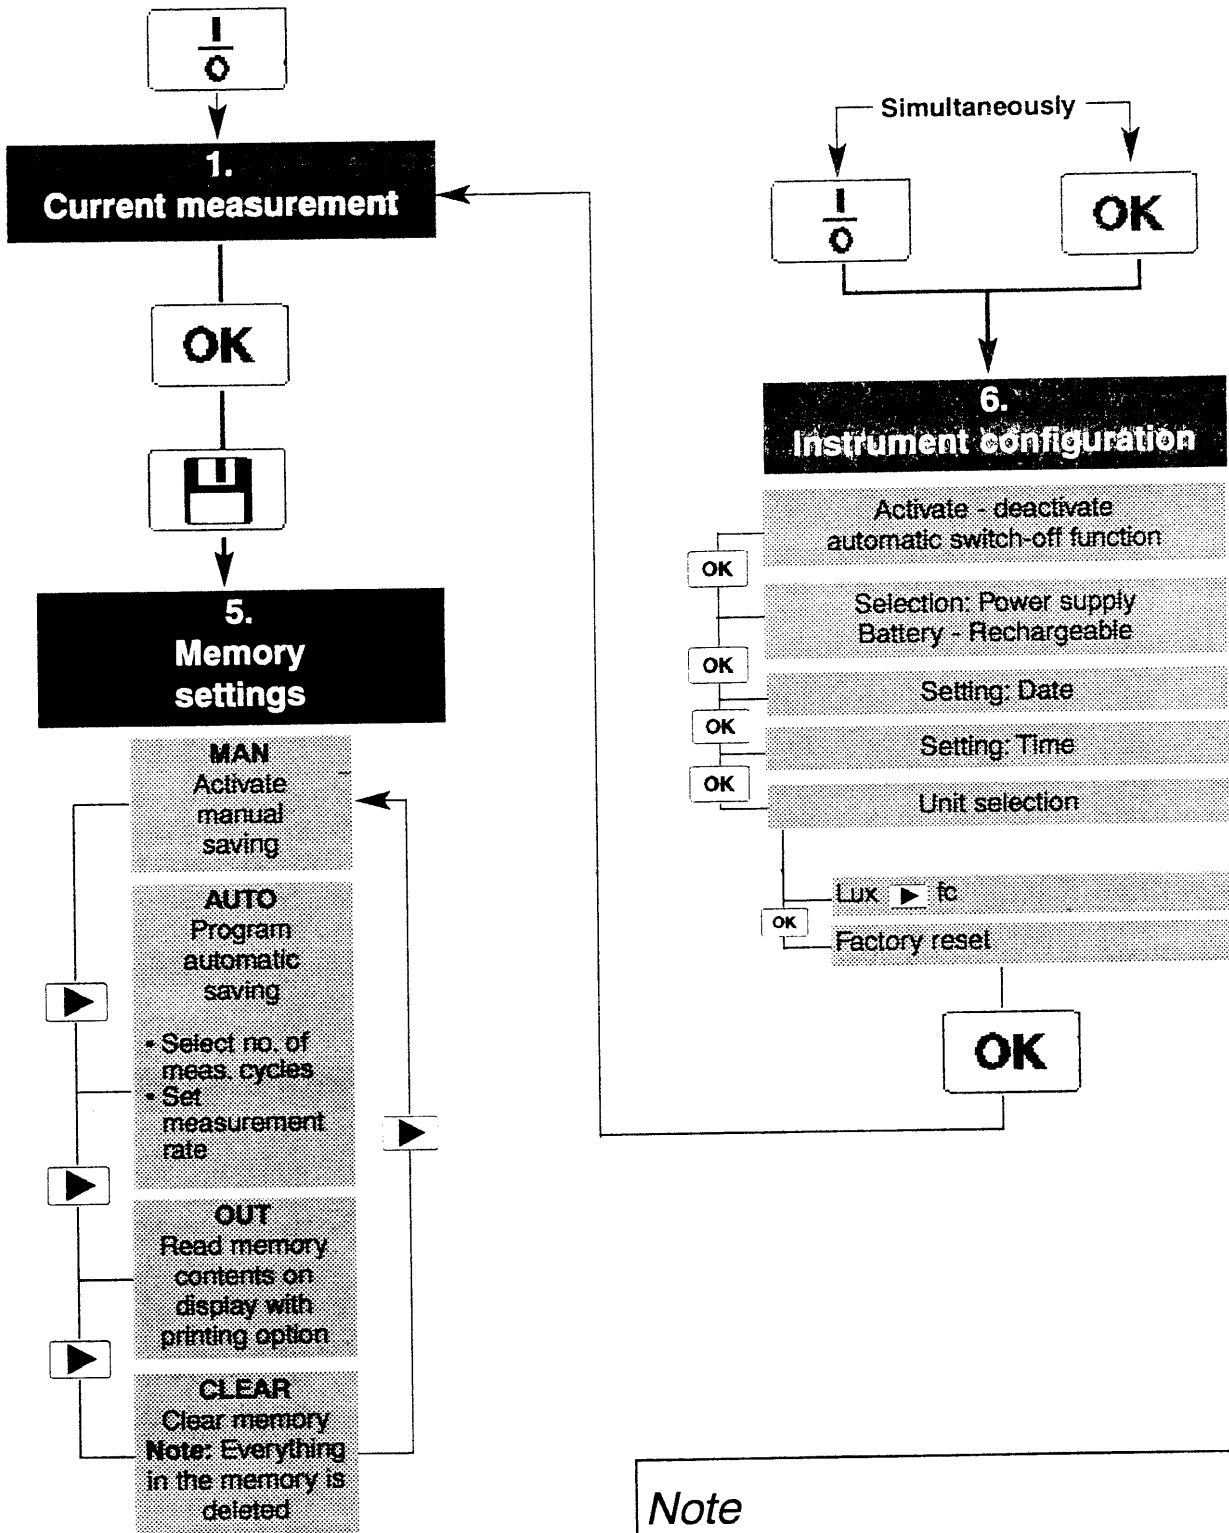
I
O

1.
Current measurement

OK

5.
Memory settings

MAN
Activate manual saving

AUTO
Program automatic saving

• Select no. of meas. cycles
• Set measurement rate

OUT
Read memory contents on display with printing option

CLEAR
Clear memory
Note: Everything in the memory is deleted

Simultaneously

I
O

OK

6.
Instrument configuration

Activate - deactivate automatic switch-off function

OK

Selection: Power supply Battery - Rechargeable

OK

Setting: Date

OK

Setting: Time

OK

Unit selection

Lux ▶ fc

OK

Factory reset

OK

Note